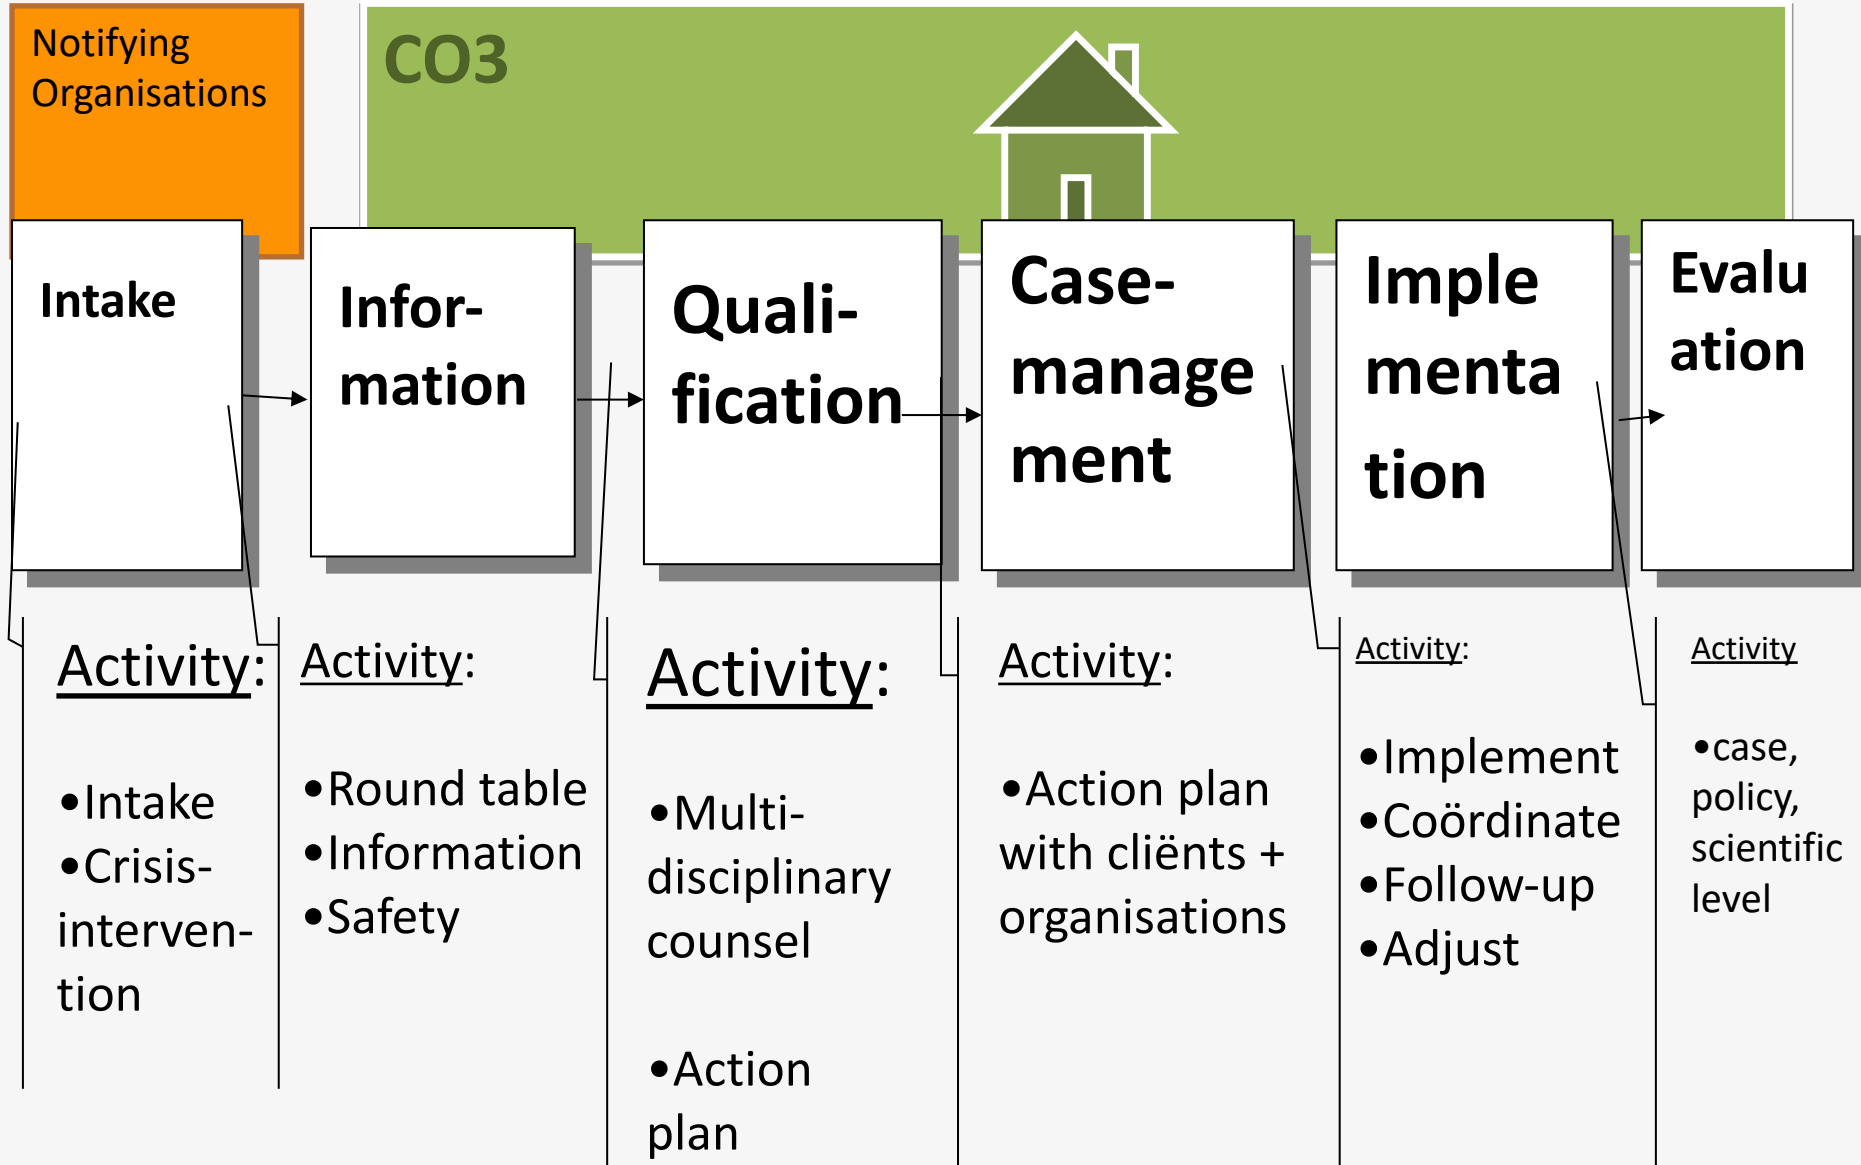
Notifying Organisations

CO3

Intake

Infor-mation

Quali-fication

Case-manage ment

Imple menta tion

Evalu ation

Activity:

•Intake
•Crisis-interven-tion

Activity:

•Round table
•Information
•Safety

Activity:

•Multi-disciplinary counsel

•Action plan

Activity:

•Action plan with cliënts + organisations

Activity:

•Implement
•Coördinate
•Follow-up
•Adjust

Activity

•case, policy, scientific level